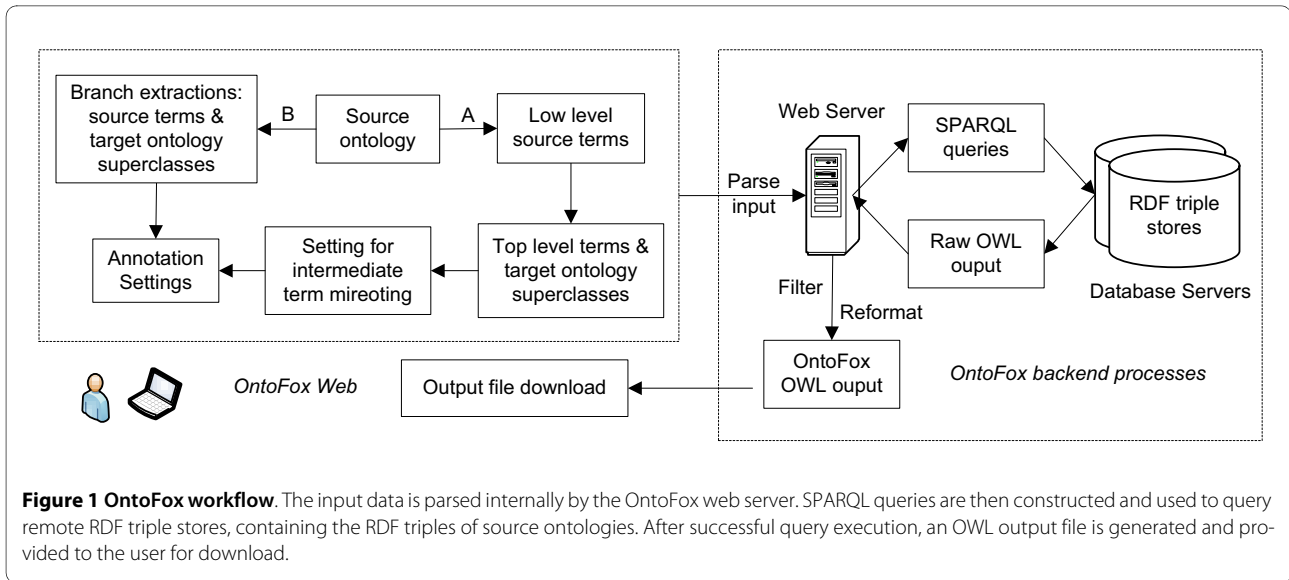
Branch extractions: source terms & target ontology superclasses

B

Source ontology

A

Low level source terms

Annotation Settings

Setting for intermediate term mireoting

Top level terms & target ontology superclasses

Web Server

Parse input

SPARQL queries

RDF triple stores

Raw OWL ouput

Database Servers

Filter

Reformat

OntoFox Web

Output file download

OntoFox OWL ouput

OntoFox backend processes

**Figure 1 OntoFox workflow**. The input data is parsed internally by the OntoFox web server. SPARQL queries are then constructed and used to query remote RDF triple stores, containing the RDF triples of source ontologies. After successful query execution, an OWL output file is generated and provided to the user for download.